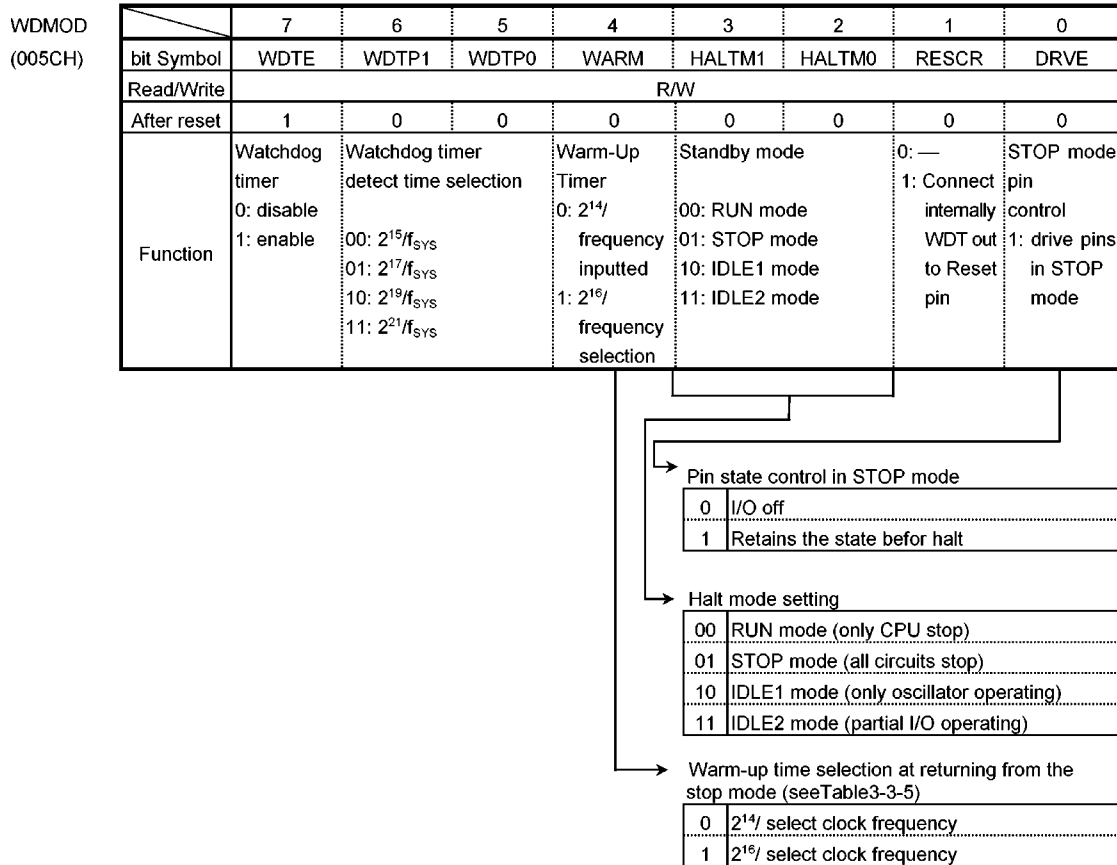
WDMOD
(005CH)

| | 7 | 6 | 5 | 4 | 3 | 2 | 1 | 0 |
|---|---|---|---|---|---|---|---|---|
| bit Symbol | WDTE | WDTP1 | WDTP0 | WARM | HALTM1 | HALTM0 | RESCR | DRVE |
| Read/Write | R/W | | | | | | | |
| After reset | 1 | 0 | 0 | 0 | 0 | 0 | 0 | 0 |
| Function | Watchdog timer 0: disable 1: enable | Watchdog timer detect time selection 00: $2^{15}/f_{SYS}$ 01: $2^{17}/f_{SYS}$ 10: $2^{19}/f_{SYS}$ 11: $2^{21}/f_{SYS}$ | | Warm-Up Timer 0: $2^{14}$/ frequency inputted 1: $2^{16}$/ frequency selection | Standby mode 00: RUN mode 01: STOP mode 10: IDLE1 mode 11: IDLE2 mode | | 0: — 1: Connect internally WDT out to Reset pin | STOP mode pin control 1: drive pins in STOP mode |

Pin state control in STOP mode

| | |
|---|---|
| 0 | I/O off |
| 1 | Retains the state befor halt |

Halt mode setting

| | |
|---|---|
| 00 | RUN mode (only CPU stop) |
| 01 | STOP mode (all circuits stop) |
| 10 | IDLE1 mode (only oscillator operating) |
| 11 | IDLE2 mode (partial I/O operating) |

Warm-up time selection at returning from the stop mode (seeTable3-3-5)

| | |
|---|---|
| 0 | $2^{14}$/ select clock frequency |
| 1 | $2^{16}$/ select clock frequency |